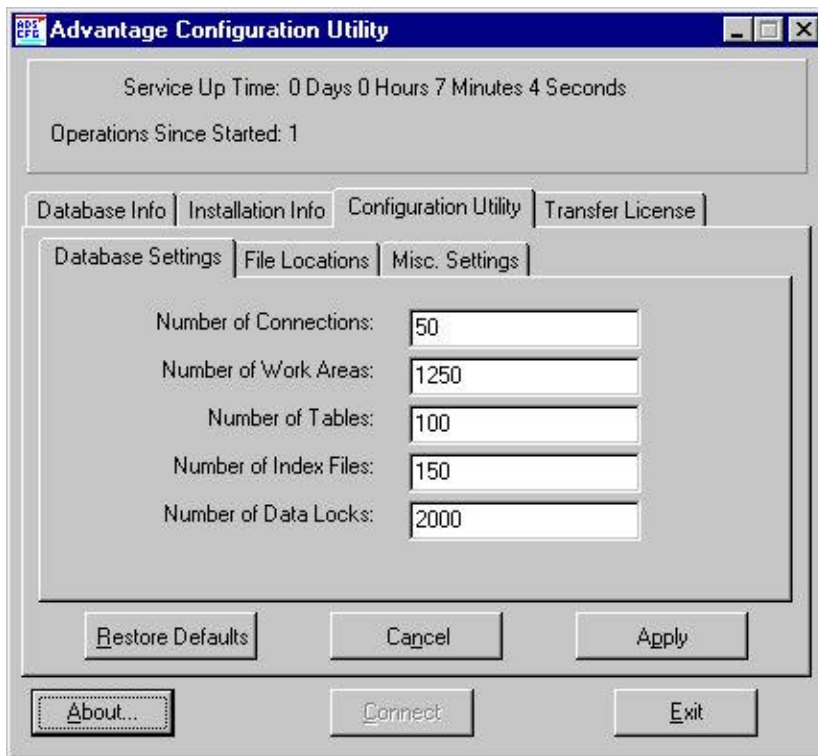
Advantage Configuration Utility

Service Up Time: 0 Days 0 Hours 7 Minutes 4 Seconds

Operations Since Started: 1

Database Info | Installation Info | Configuration Utility | Transfer License

Database Settings | File Locations | Misc. Settings

| | |
|---|---|
| Number of Connections: | 50 |
| Number of Work Areas: | 1250 |
| Number of Tables: | 100 |
| Number of Index Files: | 150 |
| Number of Data Locks: | 2000 |

Restore Defaults | Cancel | Apply

About... | Connect | Exit